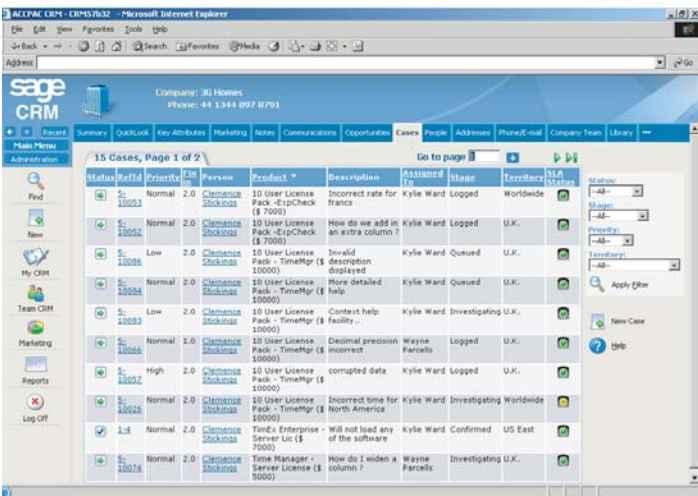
ACCPAC CRM - CRM57b32 - Microsoft Internet Explorer

File Edit View Favorites Tools Help

Back Search Favorites Media

Address

Go

sage CRM

Company: 3G Homes
Phone: 44 1344 897 8791

Recent

Summary QuickLook Key Attributes Marketing Notes Communications Opportunities Cases People Addresses Phone/E-mail Company Team Library

Main Menu

Administration

Find

New

My CRM

Team CRM

Marketing

Reports

Log Off

15 Cases, Page 1 of 2

Go to page 1

| Status | RefId | Priority | Fix in | Person | Product | Description | Assigned To | Stage | Territory | SLA Status |
|---|---|---|---|---|---|---|---|---|---|---|
| | 5-10053 | Normal | 2.0 | Clemence Stickings | 10 User License Pack -ExpCheck ($ 7000) | Incorrect rate for francs | Kylie Ward | Logged | Worldwide | |
| | 5-10052 | Normal | 2.0 | Clemence Stickings | 10 User License Pack -ExpCheck ($ 7000) | How do we add in an extra column? | Kylie Ward | Logged | U.K. | |
| | 5-10086 | Low | 2.0 | Clemence Stickings | 10 User License Pack - TimeMgr ($ 10000) | Invalid description displayed | Kylie Ward | Queued | U.K. | |
| | 5-10084 | Normal | 2.0 | Clemence Stickings | 10 User License Pack - TimeMgr ($ 10000) | More detailed help | Kylie Ward | Queued | U.K. | |
| | 5-10083 | Low | 2.0 | Clemence Stickings | 10 User License Pack - TimeMgr ($ 10000) | Context help facility.. | Kylie Ward | Investigating | U.K. | |
| | 5-10066 | Normal | 1.0 | Clemence Stickings | 10 User License Pack - TimeMgr ($ 10000) | Decimal precision incorrect | Wayne Parcells | Logged | U.K. | |
| | 5-10057 | High | 2.0 | Clemence Stickings | 10 User License Pack - TimeMgr ($ 10000) | corrupted data | Kylie Ward | Logged | U.K. | |
| | 5-10026 | Normal | 2.0 | Clemence Stickings | 10 User License Pack - TimeMgr ($ 10000) | Incorrect time for North America | Kylie Ward | Investigating | Worldwide | |
| | 1-4 | Normal | 2.0 | Clemence Stickings | TimEx Enterprise - Server Lic ($ 7000) | Will not load any of the software | Kylie Ward | Confirmed | US East | |
| | 5-10074 | Normal | 2.0 | Clemence Stickings | Time Manager - Server License ($ 5000) | How do I widen a column? | Wayne Parcells | Investigating | U.K. | |

Status:
--All--
Stage:
--All--
Priority:
--All--
Territory:
--All--

Apply Filter

New Case

Help